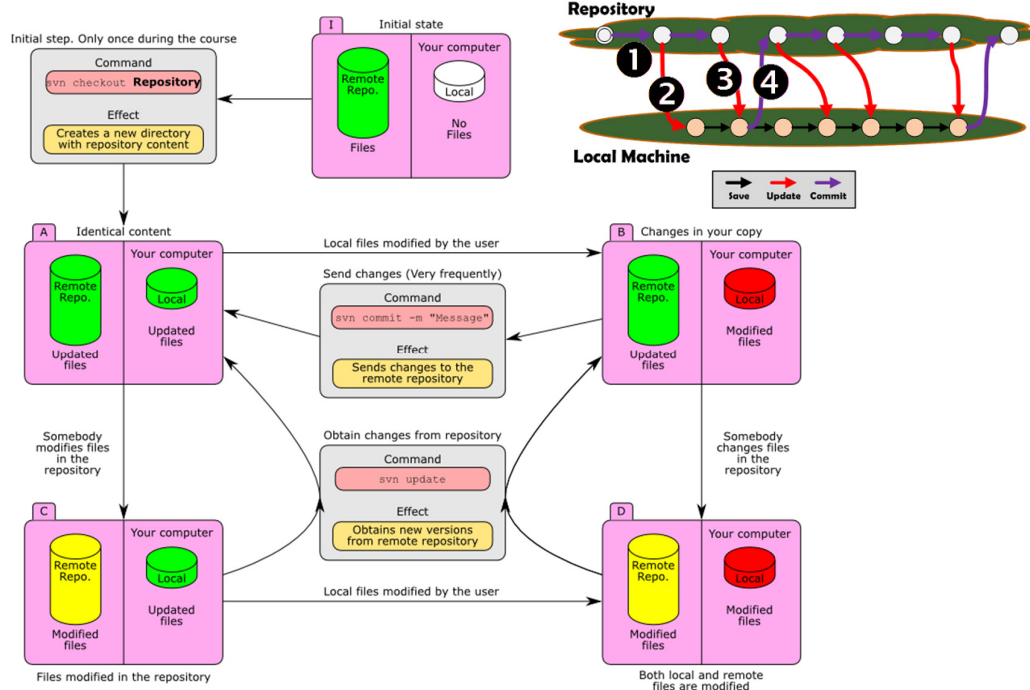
Initial step. Only once during the course

Command

svn checkout Repository

Effect

Creates a new directory with repository content

I Initial state

Remote Repo.

Files

Your computer

Local

No Files

Repository

1

2

3

4

Local Machine

Save Update Commit

A Identical content

Remote Repo.

Updated files

Your computer

Local

Updated files

Local files modified by the user

Send changes (Very frequently)

Command

svn commit -m "Message"

Effect

Sends changes to the remote repository

B Changes in your copy

Remote Repo.

Updated files

Your computer

Local

Modified files

Somebody modifies files in the repository

Obtain changes from repository

Command

svn update

Effect

Obtains new versions from remote repository

Somebody changes files in the repository

C

Remote Repo.

Modified files

Your computer

Local

Updated files

Local files modified by the user

D

Remote Repo.

Modified files

Your computer

Local

Modified files

Files modified in the repository

Both local and remote files are modified